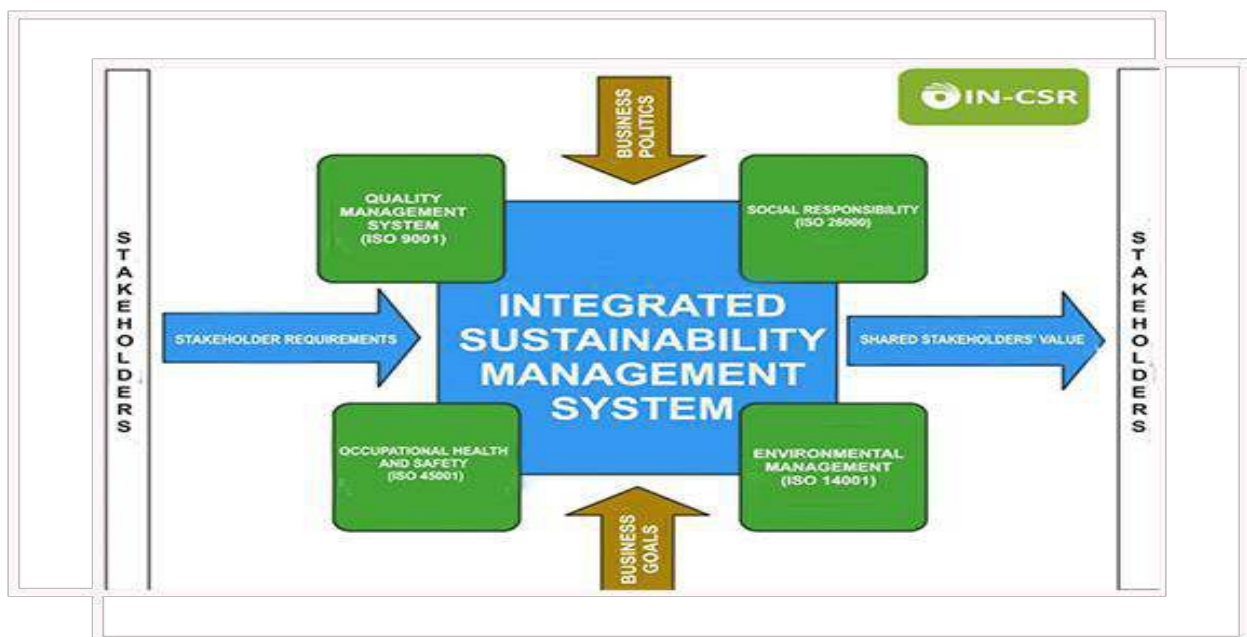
IN-CSR

STAKEHOLDERS

BUSINESS POLITICS

QUALITY MANAGEMENT SYSTEM (ISO 9001)

SOCIAL RESPONSIBILITY (ISO 26000)

STAKEHOLDER REQUIREMENTS

INTEGRATED SUSTAINABILITY MANAGEMENT SYSTEM

SHARED STAKEHOLDERS' VALUE

OCCUPATIONAL HEALTH AND SAFETY (ISO 45001)

ENVIRONMENTAL MANAGEMENT (ISO 14001)

BUSINESS GOALS

STAKEHOLDERS